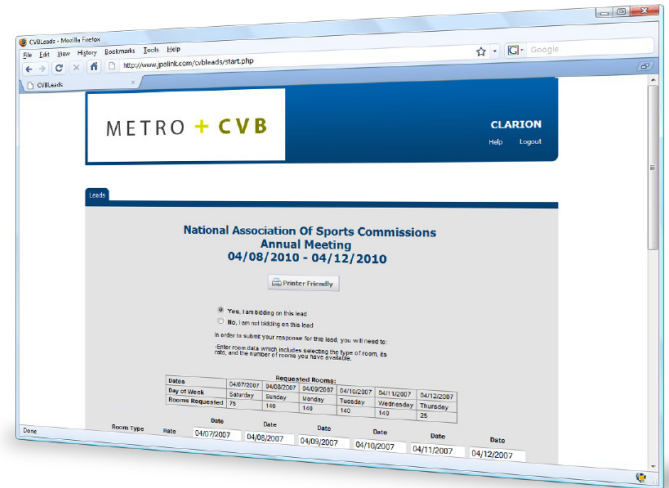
CVBLeads - Mozilla Firefox

File Edit View History Bookmarks Tools Help

http://www.jpolink.com/cvbleads/start.php

Google

CVBLeads

METRO + CVB

CLARION

Help Logout

Leads

National Association Of Sports Commissions
Annual Meeting
04/08/2010 - 04/12/2010

Printer Friendly

Yes, I am bidding on this lead

No, I am not bidding on this lead

In order to submit your response for this lead, you will need to:

-Enter room data which includes selecting the type of room, its rate, and the number of rooms you have available.

Requested Rooms:

| Dates | 04/07/2007 | 04/08/2007 | 04/09/2007 | 04/10/2007 | 04/11/2007 | 04/12/2007 |
|---|---|---|---|---|---|---|
| Day of Week | Saturday | Sunday | Monday | Tuesday | Wednesday | Thursday |
| Rooms Requested | 75 | 140 | 140 | 140 | 140 | 25 |

Room Type Rate Date Date Date Date Date Date

04/07/2007 04/08/2007 04/09/2007 04/10/2007 04/11/2007 04/12/2007

Done